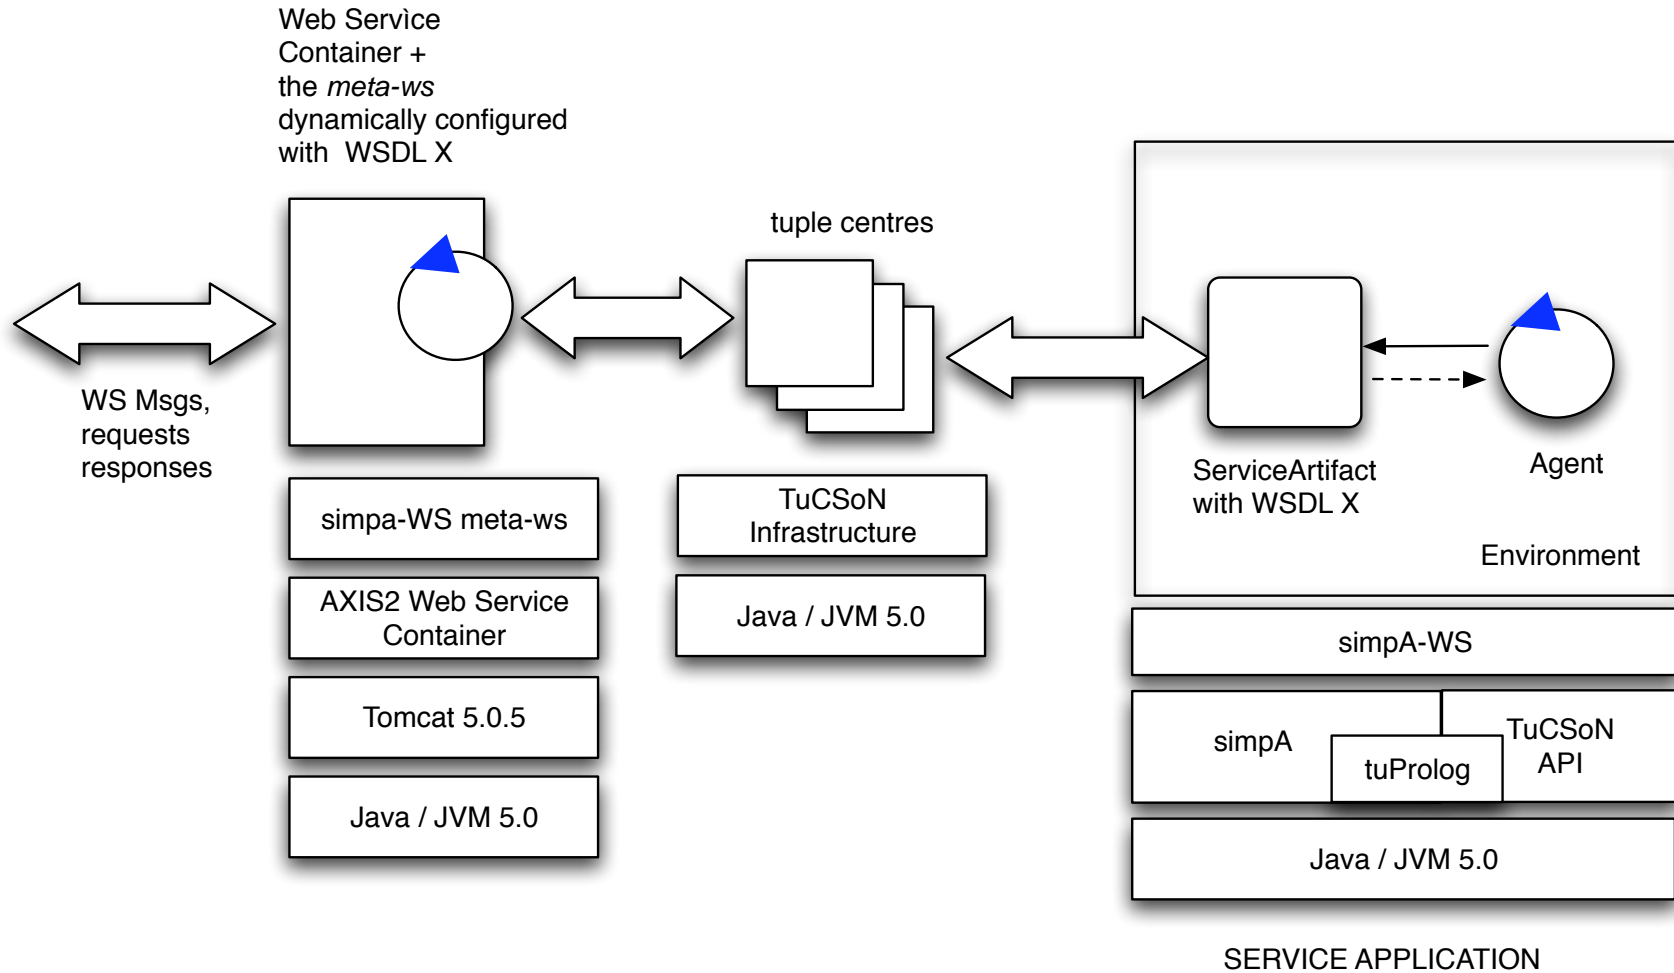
Web Servìce Container + the *meta-ws* dynamically configured with WSDL X

WS Msgs, requests responses

simpa-WS meta-ws

AXIS2 Web Service Container

Tomcat 5.0.5

Java / JVM 5.0

tuple centres

TuCSoN Infrastructure

Java / JVM 5.0

ServiceArtifact with WSDL X

Agent

Environment

simpA-WS

simpA

tuProlog

TuCSoN API

Java / JVM 5.0

SERVICE APPLICATION